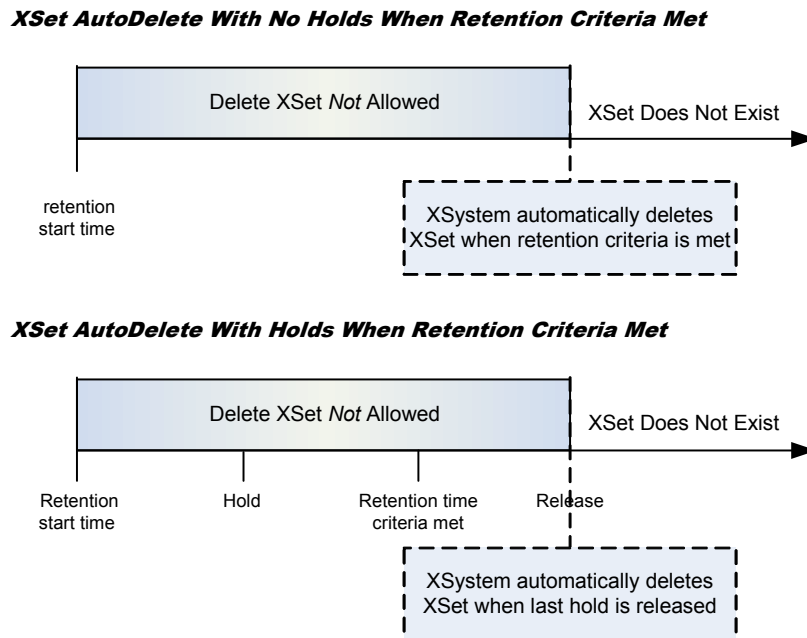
*XSet AutoDelete With No Holds When Retention Criteria Met*

Delete XSet *Not* Allowed

XSet Does Not Exist

retention start time

XSystem automatically deletes XSet when retention criteria is met

*XSet AutoDelete With Holds When Retention Criteria Met*

Delete XSet *Not* Allowed

XSet Does Not Exist

Retention start time

Hold

Retention time criteria met

Release

XSystem automatically deletes XSet when last hold is released